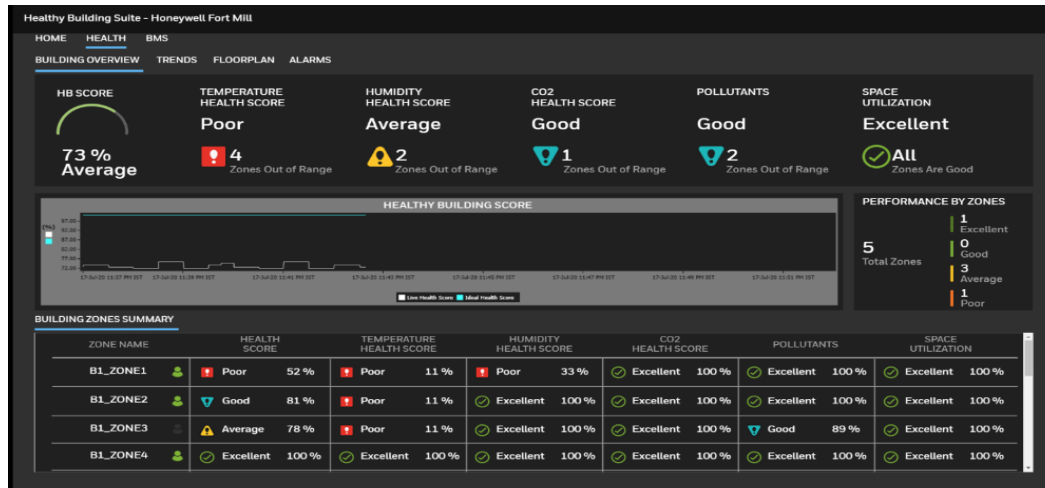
Healthy Building Suite - Honeywell Fort Mill

HOME HEALTH BMS

BUILDING OVERVIEW TRENDS FLOORPLAN ALARMS

HB SCORE

73 %
Average

TEMPERATURE HEALTH SCORE
Poor
4
Zones Out of Range

HUMIDITY HEALTH SCORE
Average
2
Zones Out of Range

CO2 HEALTH SCORE
Good
1
Zones Out of Range

POLLUTANTS
Good
2
Zones Out of Range

SPACE UTILIZATION
Excellent
All
Zones Are Good

HEALTHY BUILDING SCORE

(%)
97.00
92.00
87.00
82.00
77.00
72.00

17-Jul-20 11:37 PM IST 17-Jul-20 11:39 PM IST 17-Jul-20 11:41 PM IST 17-Jul-20 11:43 PM IST 17-Jul-20 11:45 PM IST 17-Jul-20 11:47 PM IST 17-Jul-20 11:49 PM IST 17-Jul-20 11:51 PM IST

Live Health Score Ideal Health Score

PERFORMANCE BY ZONES
5
Total Zones
1 Excellent
0 Good
3 Average
1 Poor

BUILDING ZONES SUMMARY

| ZONE NAME | | HEALTH SCORE | | TEMPERATURE HEALTH SCORE | | HUMIDITY HEALTH SCORE | | CO2 HEALTH SCORE | | POLLUTANTS | | SPACE UTILIZATION | |
|---|---|---|---|---|---|---|---|---|---|---|---|---|---|
| B1_ZONE1 | | Poor | 52 % | Poor | 11 % | Poor | 33 % | Excellent | 100 % | Excellent | 100 % | Excellent | 100 % |
| B1_ZONE2 | | Good | 81 % | Poor | 11 % | Excellent | 100 % | Excellent | 100 % | Excellent | 100 % | Excellent | 100 % |
| B1_ZONE3 | | Average | 78 % | Poor | 11 % | Excellent | 100 % | Excellent | 100 % | Good | 89 % | Excellent | 100 % |
| B1_ZONE4 | | Excellent | 100 % | Excellent | 100 % | Excellent | 100 % | Excellent | 100 % | Excellent | 100 % | Excellent | 100 % |